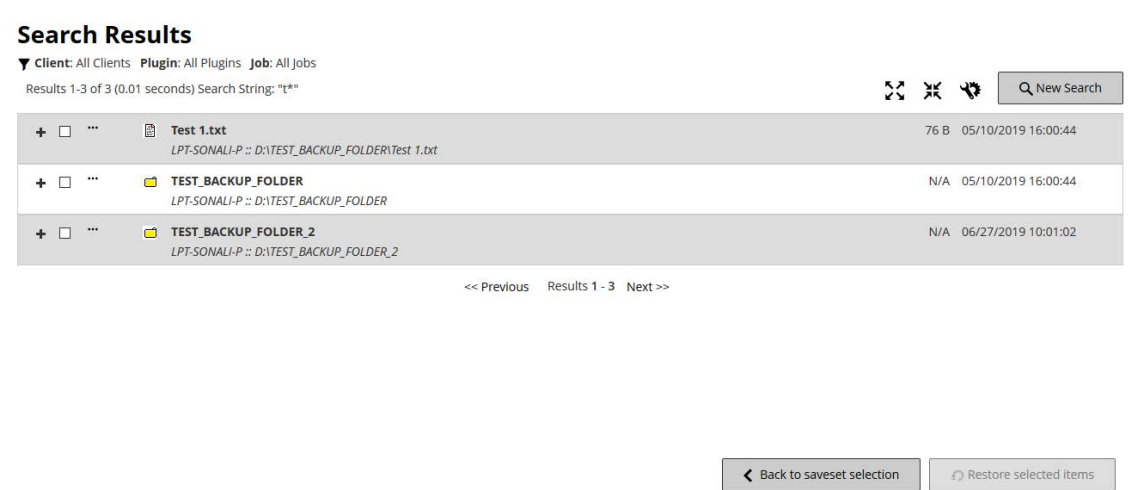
Search Results

Client: All Clients Plugin: All Plugins Job: All Jobs

Results 1-3 of 3 (0.01 seconds) Search String: "t*"

New Search

+ ··· Test 1.txt
LPT-SONALI-P :: D:\TEST_BACKUP_FOLDER\Test 1.txt
76 B 05/10/2019 16:00:44

+ ··· TEST_BACKUP_FOLDER
LPT-SONALI-P :: D:\TEST_BACKUP_FOLDER
N/A 05/10/2019 16:00:44

+ ··· TEST_BACKUP_FOLDER_2
LPT-SONALI-P :: D:\TEST_BACKUP_FOLDER_2
N/A 06/27/2019 10:01:02

<< Previous Results 1 - 3 Next >>

Back to saveset selection

Restore selected items